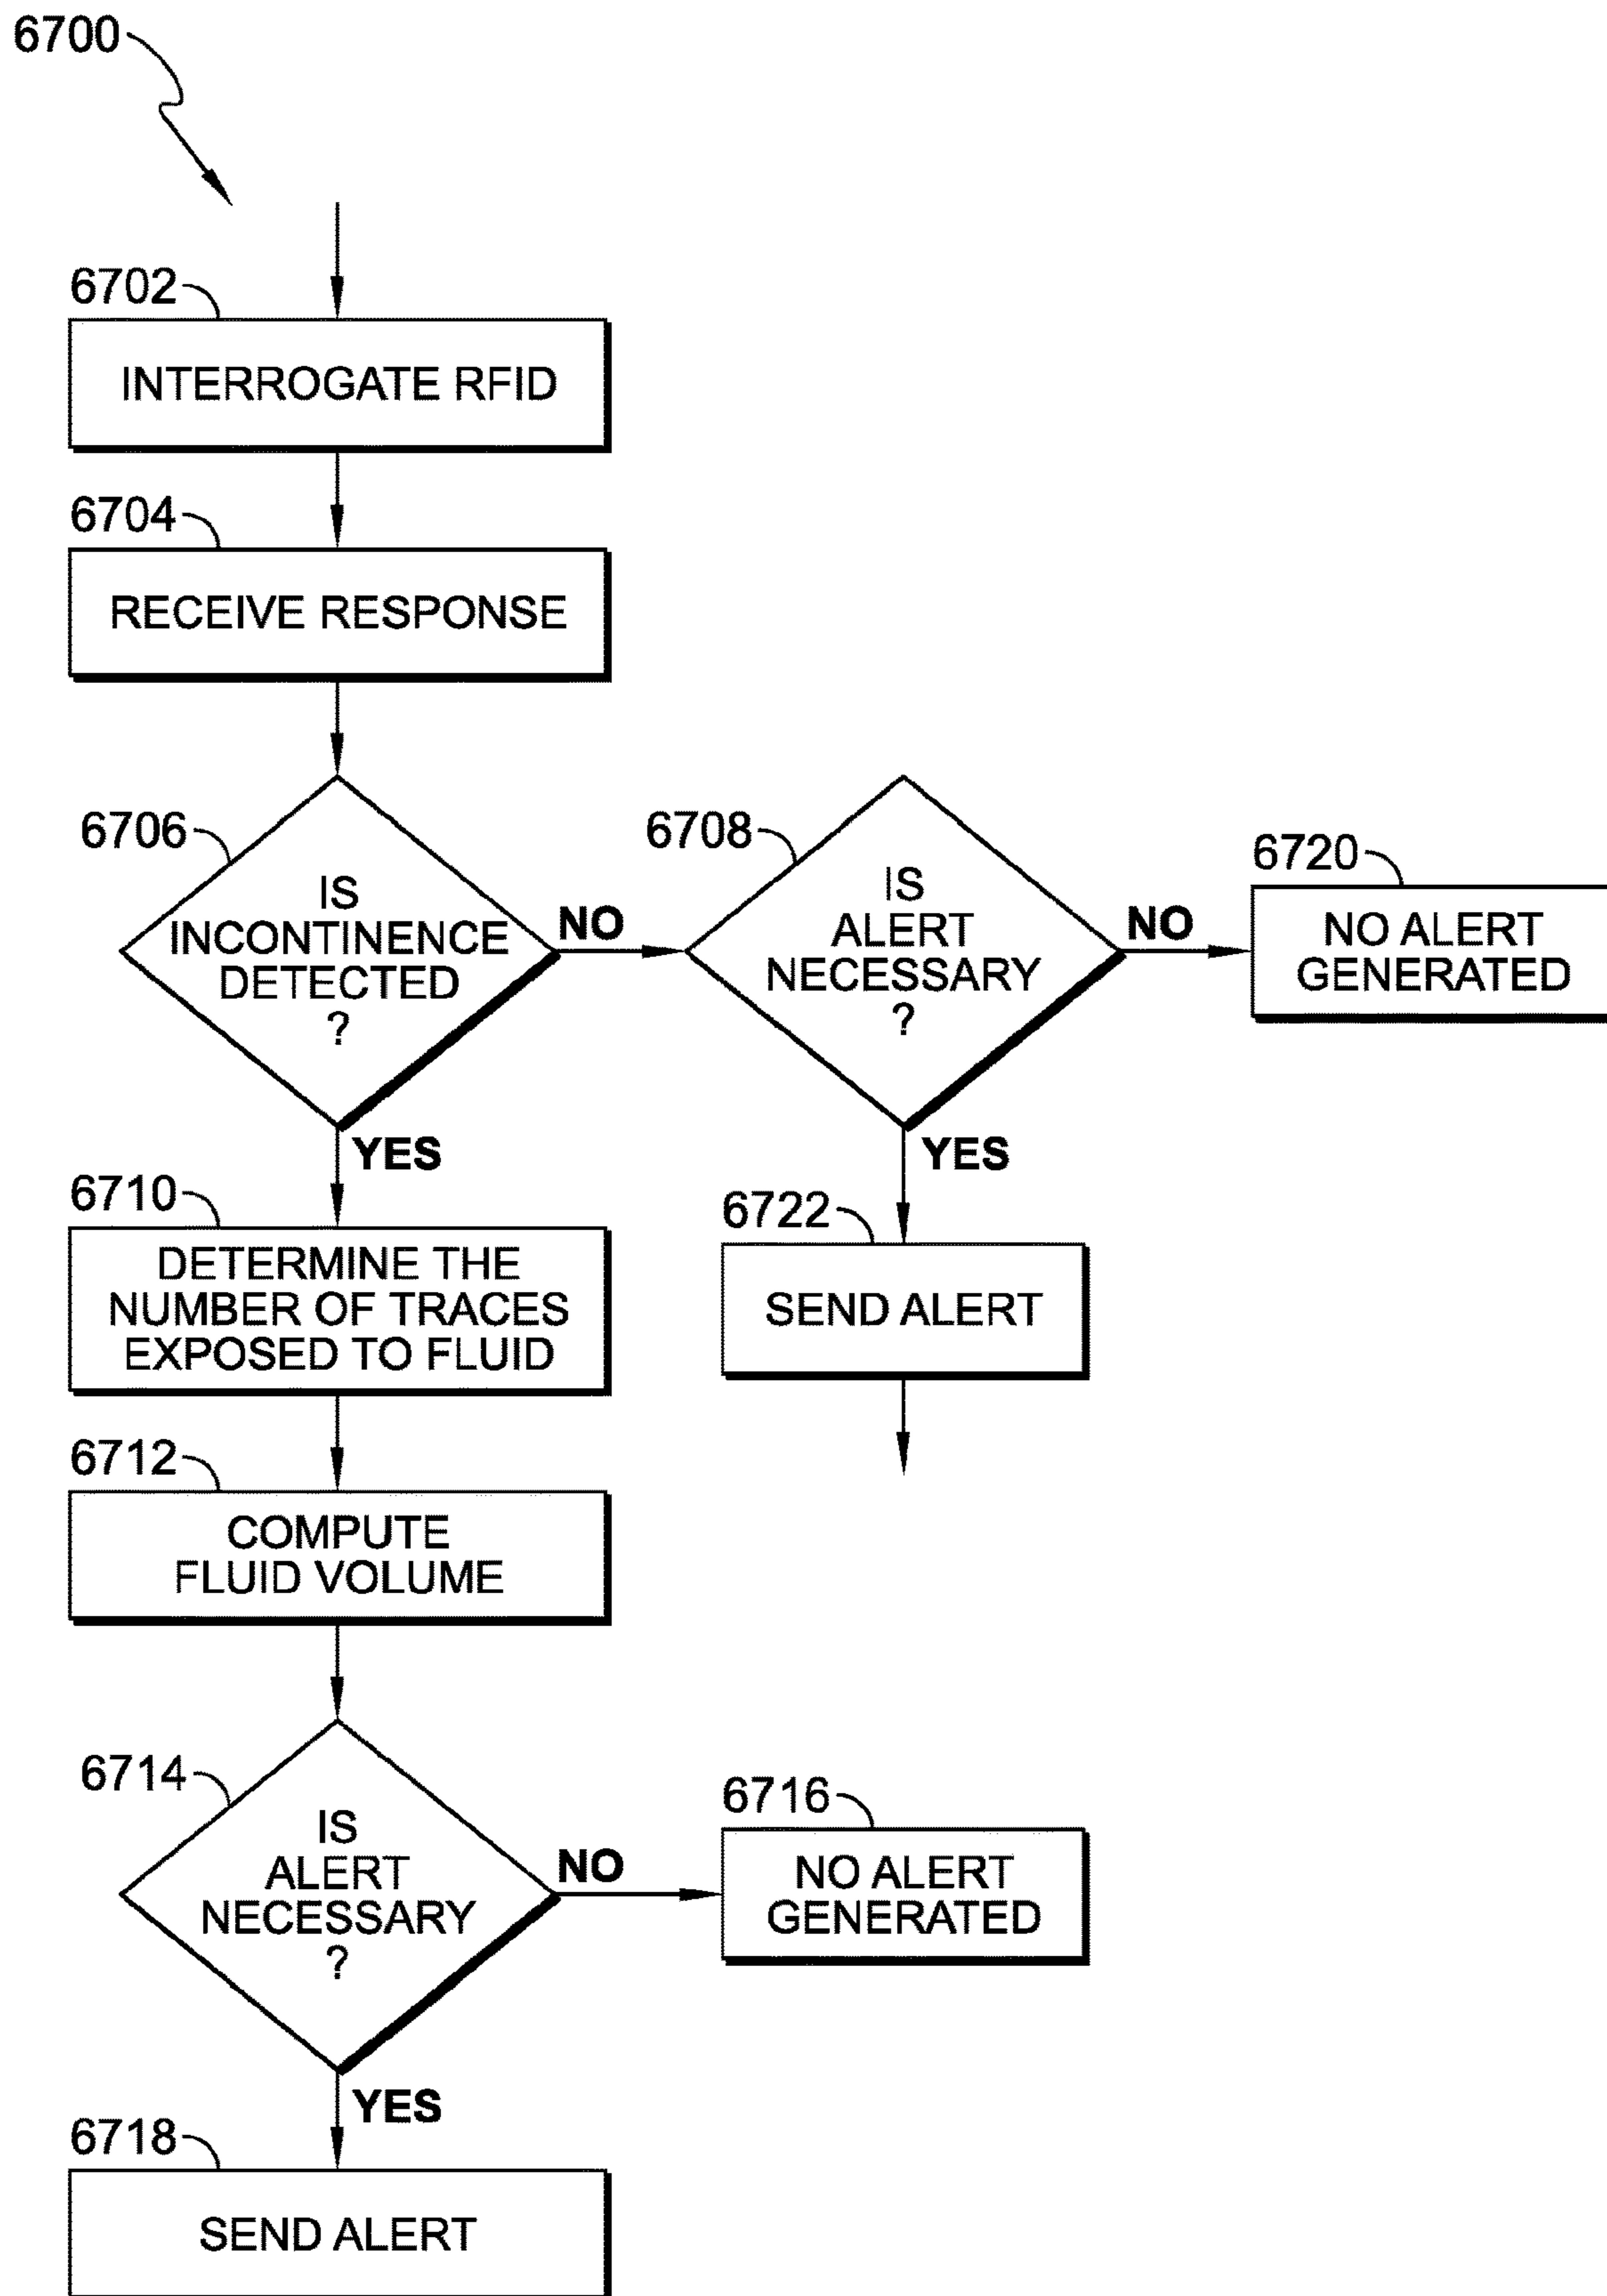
6700

6702
INTERROGATE RFID

6704
RECEIVE RESPONSE

6706
IS INCONTINENCE DETECTED ?

NO

6708
IS ALERT NECESSARY ?

NO

6720
NO ALERT GENERATED

YES

6710
DETERMINE THE NUMBER OF TRACES EXPOSED TO FLUID

YES

6722
SEND ALERT

6712
COMPUTE FLUID VOLUME

6714
IS ALERT NECESSARY ?

NO

6716
NO ALERT GENERATED

YES

6718
SEND ALERT